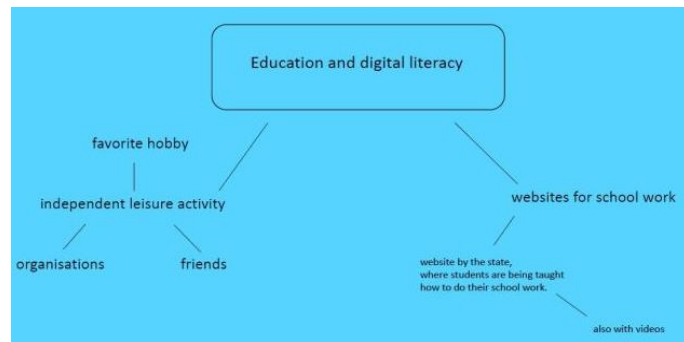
Education and digital literacy

favorite hobby

independent leisure activity

organisations

friends

websites for school work

website by the state, where students are being taught how to do their school work.

also with videos